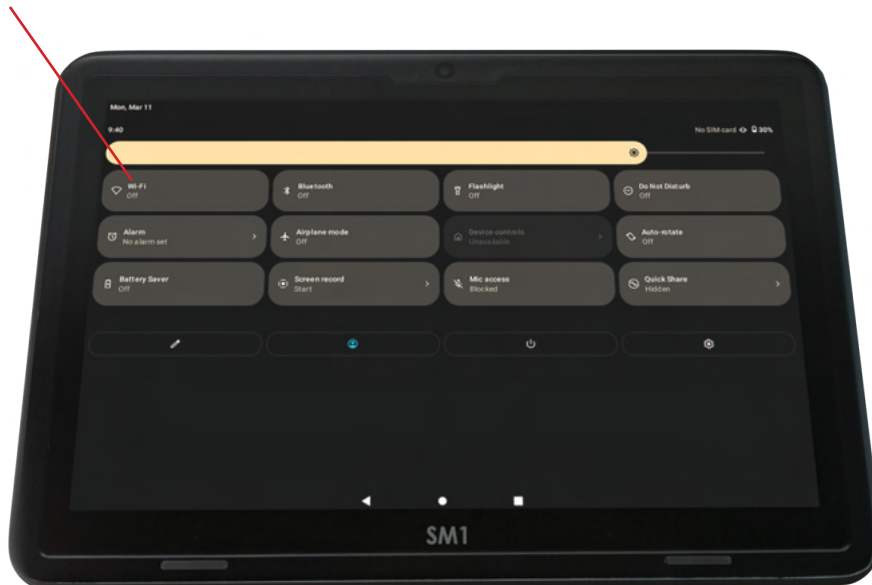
Mon, Mar 11
9:40
No SIM card 30%

Wi-Fi
Off

Bluetooth
Off

Flashlight
Off

Do Not Disturb
Off

Alarm
No alarm set

Airplane mode
Off

Device controls
Unavailable

Auto-rotate
Off

Battery Saver
Off

Screen record
Start

Mic access
Blocked

Quick Share
Hidden

SM1